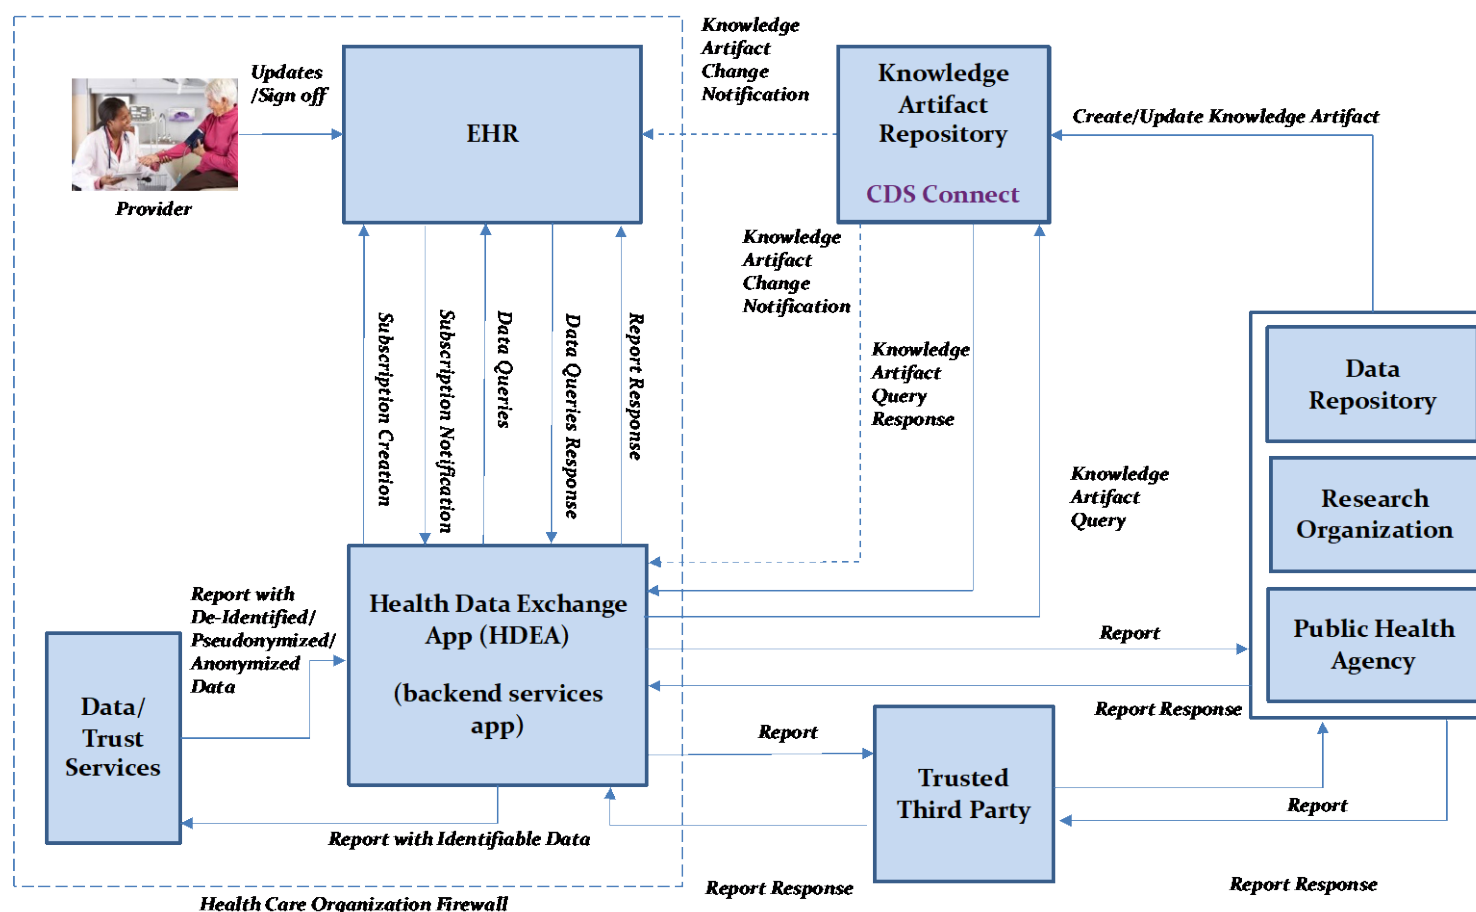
Updates /Sign off

Provider

EHR

Knowledge Artifact Change Notification

Knowledge Artifact Repository

CDS Connect

Create/Update Knowledge Artifact

Knowledge Artifact Change Notification

Knowledge Artifact Query Response

Knowledge Artifact Query

Subscription Creation

Subscription Notification

Data Queries

Data Queries Response

Report Response

Data Repository

Research Organization

Public Health Agency

Report with De-Identified/ Pseudonymized/ Anonymized Data

Health Data Exchange App (HDEA)

(backend services app)

Report

Report Response

Data/ Trust Services

Report

Trusted Third Party

Report

Report with Identifiable Data

Report Response

Report Response

Health Care Organization Firewall